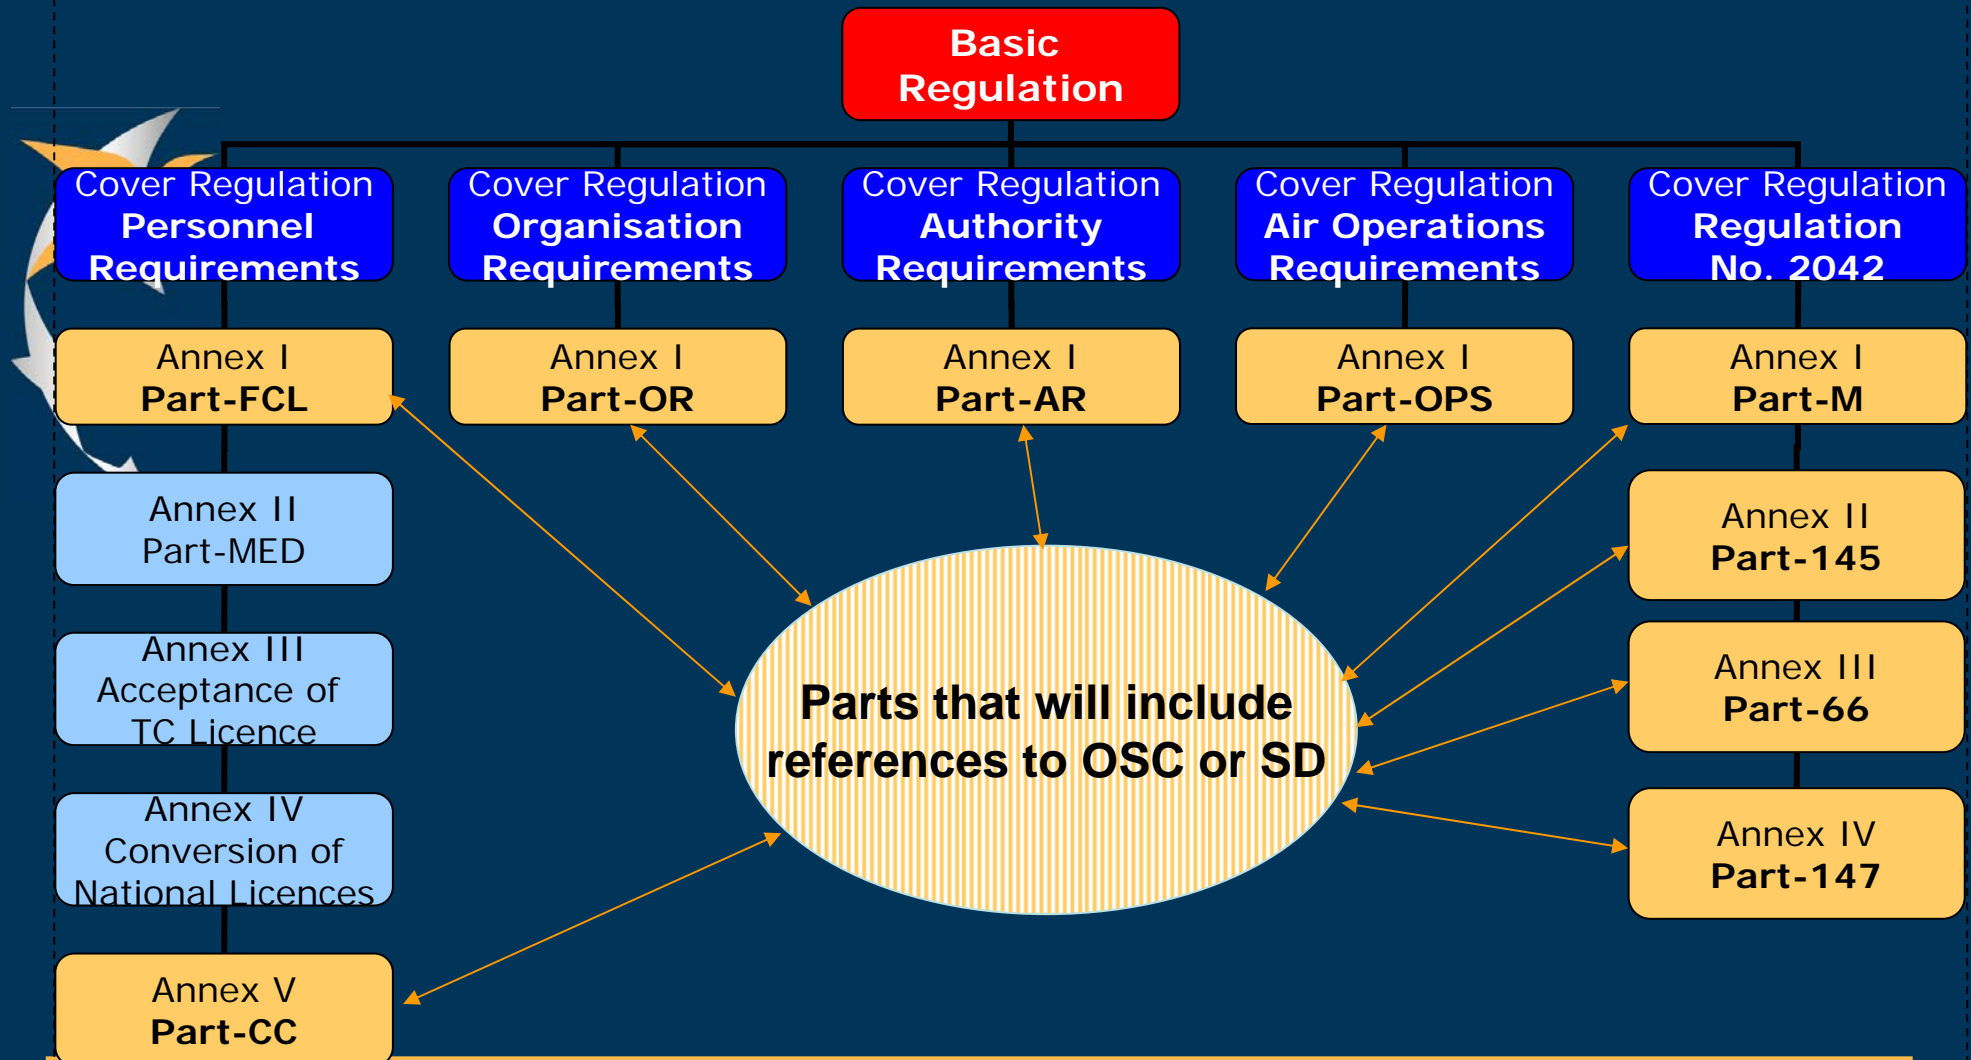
Basic Regulation

Cover Regulation
Personnel Requirements

Cover Regulation
Organisation Requirements

Cover Regulation
Authority Requirements

Cover Regulation
Air Operations Requirements

Cover Regulation
Regulation No. 2042

Annex I
Part-FCL

Annex I
Part-OR

Annex I
Part-AR

Annex I
Part-OPS

Annex I
Part-M

Annex II
Part-MED

Annex II
Part-145

Annex III
Acceptance of TC Licence

Annex III
Part-66

Parts that will include references to OSC or SD

Annex IV
Conversion of National Licences

Annex IV
Part-147

Annex V
Part-CC